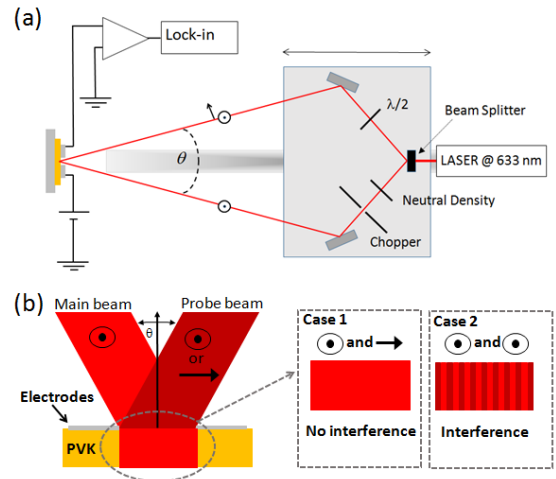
(a)

Lock-in

$\theta$

$\lambda/2$

Beam Splitter

LASER @ 633 nm

Neutral Density

Chopper

(b)

Main beam

Probe beam

θ

or

Electrodes

PVK

Case 1

and

No interference

Case 2

and

Interference